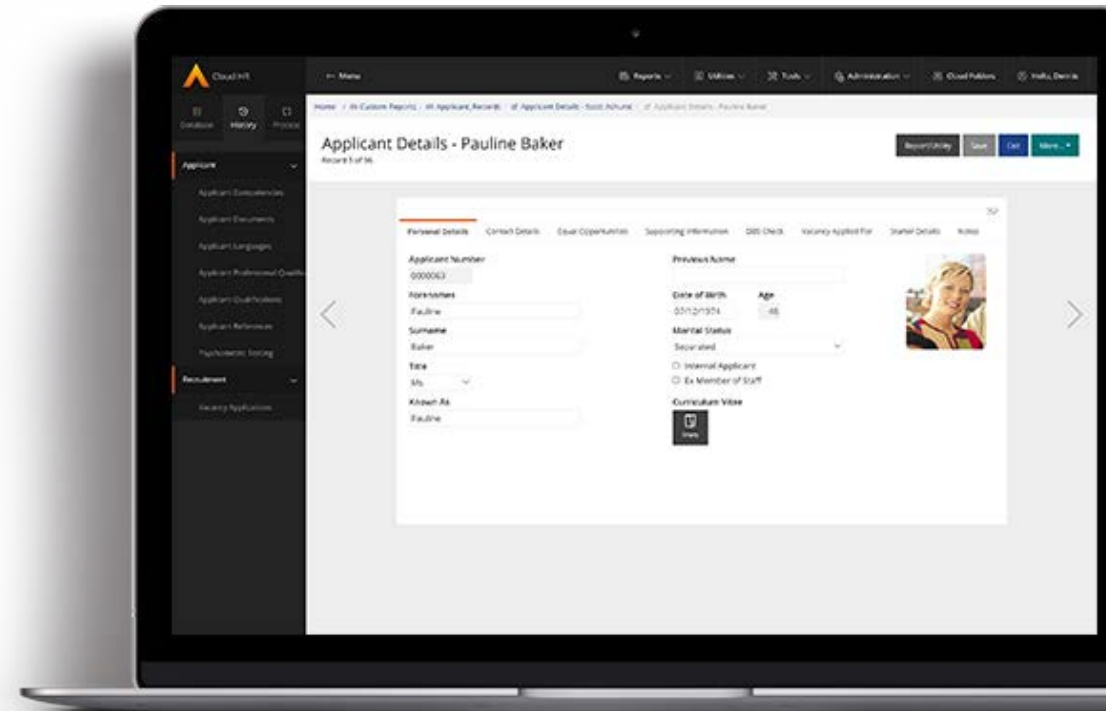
Cloud HR

Database History Process

Applicant

Applicant Competencies

Applicant Documents

Applicant Languages

Applicant Professional Qualific

Applicant Qualifications

Applicant References

Psychometric Testing

Recruitment

Vacancy Applications

← Menu

Reports Utilities Tools Administration Cloud Folders Hello, Dennis

Home / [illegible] Custom Reports / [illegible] Applicant Records / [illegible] Applicant Details - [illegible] / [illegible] Applicant Details - Pauline Baker

Applicant Details - Pauline Baker

Record 5 of 56

Report/Utility Save Exit More...

Personal Details Contact Details Equal Opportunities Supporting Information DBS Check Vacancy Applied For Starter Details Notes

Applicant Number

0000063

Forenames

Pauline

Surname

Baker

Title

Ms

Known As

Pauline

Previous Name

Date of Birth

07/12/1974

Age

46

Marital Status

Separated

Internal Applicant

Ex Member of Staff

Curriculum Vitae

View